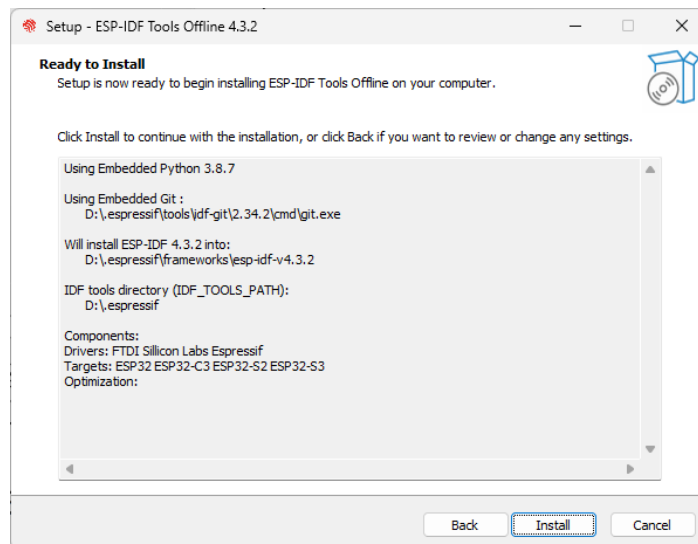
Setup - ESP-IDF Tools Offline 4.3.2

Ready to Install
Setup is now ready to begin installing ESP-IDF Tools Offline on your computer.

Click Install to continue with the installation, or click Back if you want to review or change any settings.

Using Embedded Python 3.8.7

Using Embedded Git :
D:\.espressif\tools\idf-git\2.34.2\cmd\git.exe

Will install ESP-IDF 4.3.2 into:
D:\.espressif\frameworks\esp-idf-v4.3.2

IDF tools directory (IDF_TOOLS_PATH):
D:\.espressif

Components:
Drivers: FTDI Sillicon Labs Espressif
Targets: ESP32 ESP32-C3 ESP32-S2 ESP32-S3
Optimization:

Back Install Cancel